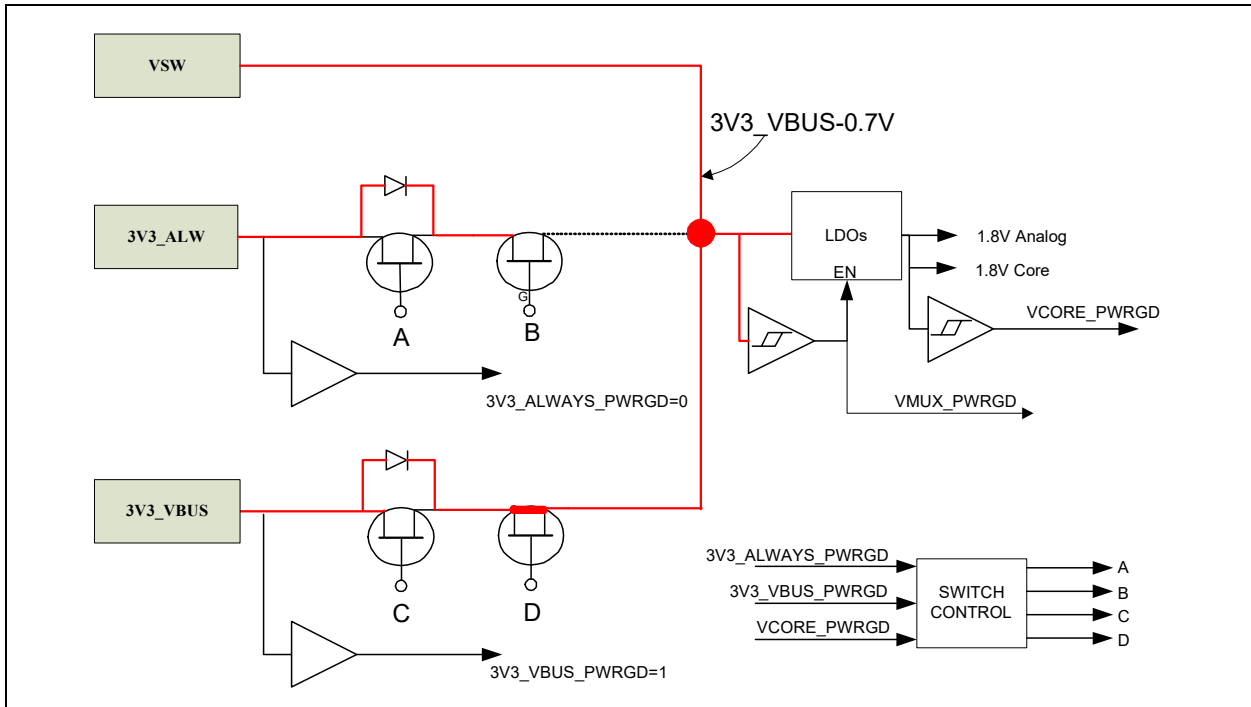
VSW

3V3_VBUS-0.7V

3V3_ALW

LDOs

EN

1.8V Analog

1.8V Core

VCORE_PWRGD

G

A

B

3V3_ALWAYS_PWRGD=0

VMUX_PWRGD

3V3_VBUS

C

D

3V3_ALWAYS_PWRGD

3V3_VBUS_PWRGD

VCORE_PWRGD

SWITCH CONTROL

A

B

C

D

3V3_VBUS_PWRGD=1